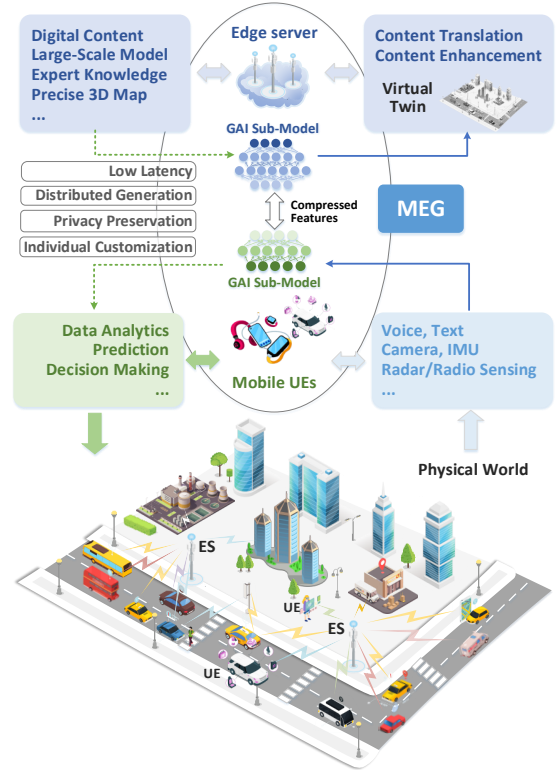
Digital Content
Large-Scale Model
Expert Knowledge
Precise 3D Map
...

Edge server

Content Translation
Content Enhancement

Virtual Twin

GAI Sub-Model

Low Latency
Distributed Generation
Privacy Preservation
Individual Customization

Compressed Features

MEG

GAI Sub-Model

Data Analytics
Prediction
Decision Making
...

Mobile UEs

Voice, Text
Camera, IMU
Radar/Radio Sensing
...

Physical World

ES

UE

ES

UE